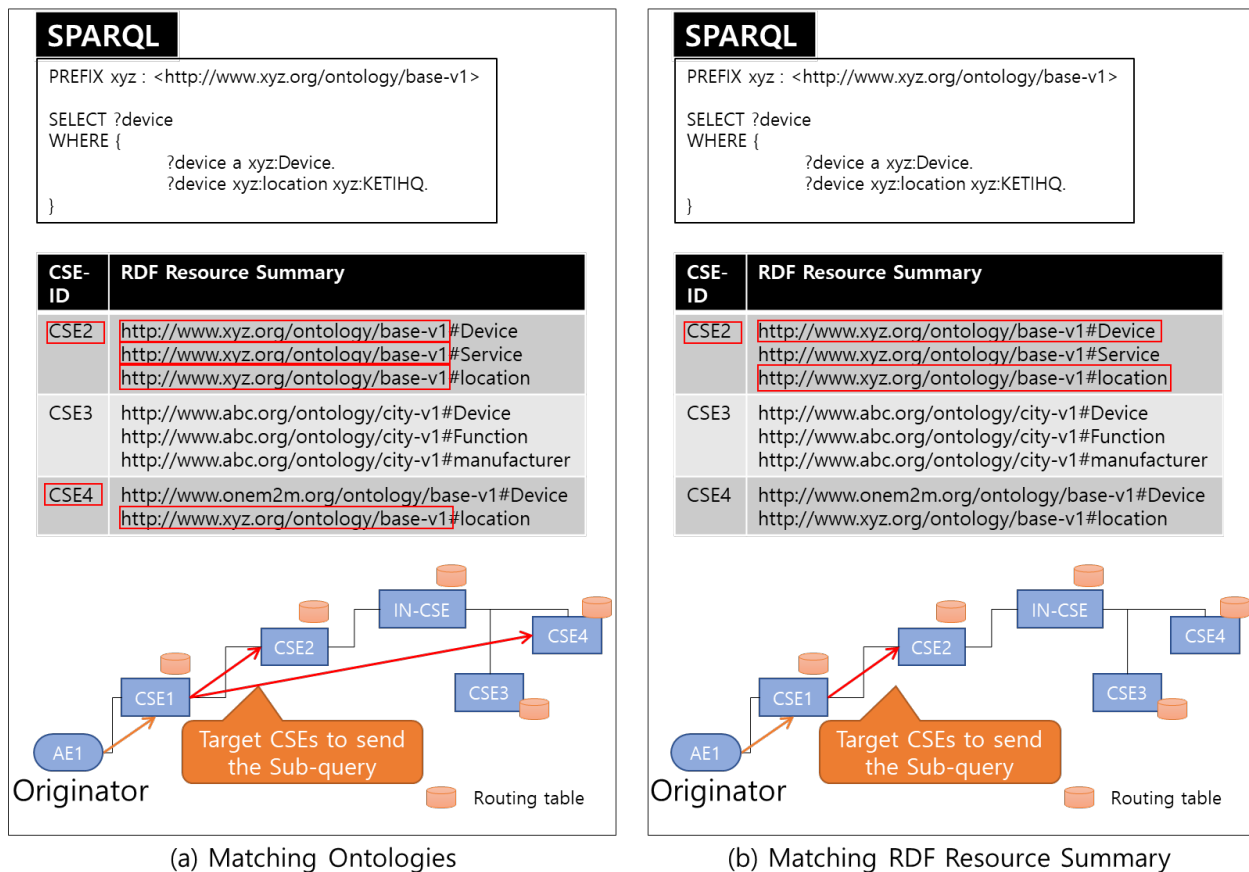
SPARQL

PREFIX xyz : <http://www.xyz.org/ontology/base-v1>

SELECT ?device
WHERE {
?device a xyz:Device.
?device xyz:location xyz:KETIHQ.
}

| CSE-ID | RDF Resource Summary |
|---|---|
| CSE2 | http://www.xyz.org/ontology/base-v1#Device http://www.xyz.org/ontology/base-v1#Service http://www.xyz.org/ontology/base-v1#location |
| CSE3 | http://www.abc.org/ontology/city-v1#Device http://www.abc.org/ontology/city-v1#Function http://www.abc.org/ontology/city-v1#manufacturer |
| CSE4 | http://www.onem2m.org/ontology/base-v1#Device http://www.xyz.org/ontology/base-v1#location |

IN-CSE
CSE2
CSE4
CSE1
CSE3
AE1
Originator
Target CSEs to send the Sub-query
Routing table

(a) Matching Ontologies

SPARQL

PREFIX xyz : <http://www.xyz.org/ontology/base-v1>

SELECT ?device
WHERE {
?device a xyz:Device.
?device xyz:location xyz:KETIHQ.
}

| CSE-ID | RDF Resource Summary |
|---|---|
| CSE2 | http://www.xyz.org/ontology/base-v1#Device http://www.xyz.org/ontology/base-v1#Service http://www.xyz.org/ontology/base-v1#location |
| CSE3 | http://www.abc.org/ontology/city-v1#Device http://www.abc.org/ontology/city-v1#Function http://www.abc.org/ontology/city-v1#manufacturer |
| CSE4 | http://www.onem2m.org/ontology/base-v1#Device http://www.xyz.org/ontology/base-v1#location |

IN-CSE
CSE2
CSE4
CSE1
CSE3
AE1
Originator
Target CSEs to send the Sub-query
Routing table

(b) Matching RDF Resource Summary